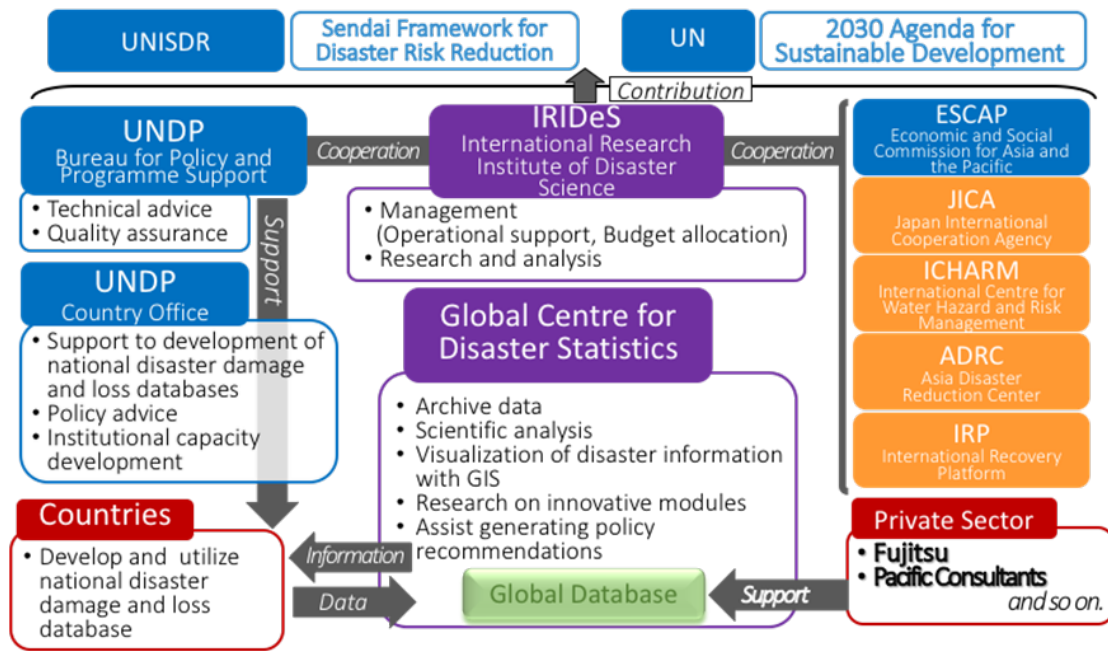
UNISDR

Sendai Framework for Disaster Risk Reduction

UN

2030 Agenda for Sustainable Development

Contribution

UNDP
Bureau for Policy and Programme Support

• Technical advice
• Quality assurance

Cooperation

IRIDeS
International Research Institute of Disaster Science

• Management
(Operational support, Budget allocation)
• Research and analysis

Cooperation

ESCAP
Economic and Social Commission for Asia and the Pacific

JICA
Japan International Cooperation Agency

ICHARM
International Centre for Water Hazard and Risk Management

ADRC
Asia Disaster Reduction Center

IRP
International Recovery Platform

Support

UNDP
Country Office

• Support to development of national disaster damage and loss databases
• Policy advice
• Institutional capacity development

Global Centre for Disaster Statistics

• Archive data
• Scientific analysis
• Visualization of disaster information with GIS
• Research on innovative modules
• Assist generating policy recommendations

Countries

• Develop and utilize national disaster damage and loss database

Information

Data

Global Database

Support

Private Sector

• Fujitsu
• Pacific Consultants
and so on.